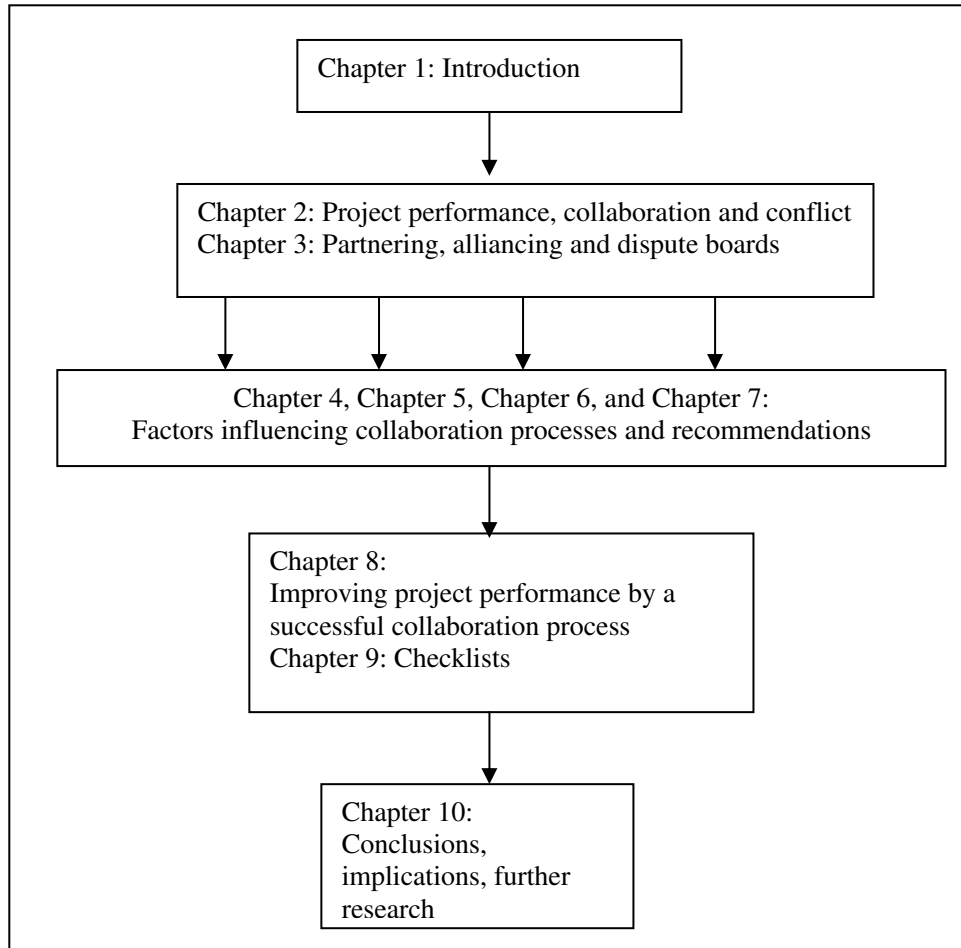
Chapter 1: Introduction

Chapter 2: Project performance, collaboration and conflict
Chapter 3: Partnering, alliancing and dispute boards

Chapter 4, Chapter 5, Chapter 6, and Chapter 7:
Factors influencing collaboration processes and recommendations

Chapter 8:
Improving project performance by a successful collaboration process
Chapter 9: Checklists

Chapter 10:
Conclusions, implications, further research